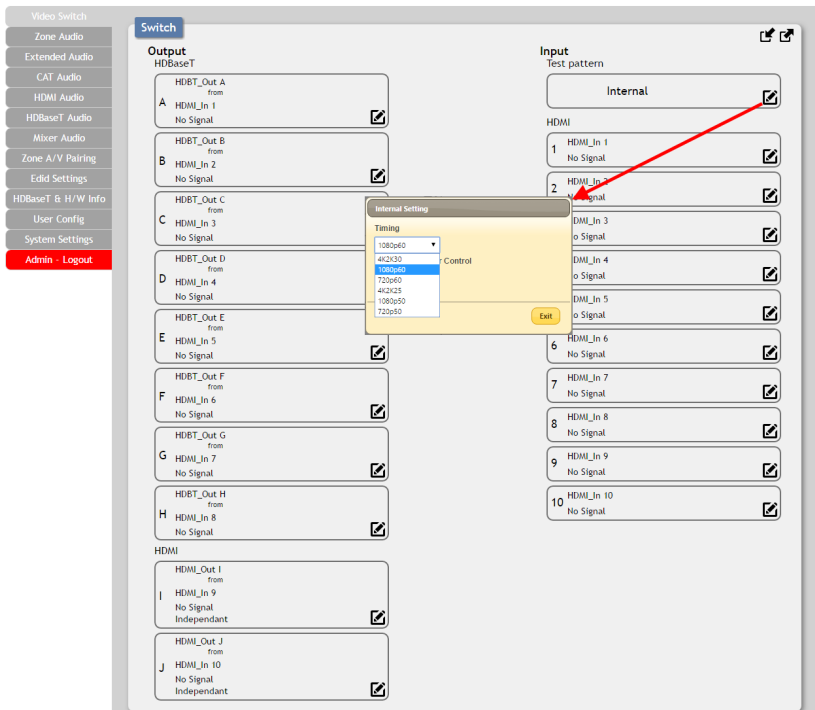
Video Switch
Zone Audio
Extended Audio
CAT Audio
HDMI Audio
HDBaseT Audio
Mixer Audio
Zone A/V Pairing
Edid Settings
HDBaseT & H/W Info
User Config
System Settings
Admin - Logout

Switch

Output
HDBaseT

A HDBT_Out A from HDMI_In 1 No Signal
B HDBT_Out B from HDMI_In 2 No Signal
C HDBT_Out C from HDMI_In 3 No Signal
D HDBT_Out D from HDMI_In 4 No Signal
E HDBT_Out E from HDMI_In 5 No Signal
F HDBT_Out F from HDMI_In 6 No Signal
G HDBT_Out G from HDMI_In 7 No Signal
H HDBT_Out H from HDMI_In 8 No Signal

HDMI
I HDMI_Out I from HDMI_In 9 No Signal Independant
J HDMI_Out J from HDMI_In 10 No Signal Independant

Input
Test pattern
Internal

HDMI
1 HDMI_In 1 No Signal
2 HDMI_In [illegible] No Signal
3 HDMI_In 3 No Signal
4 HDMI_In 4 No Signal
5 HDMI_In 5 No Signal
6 HDMI_In 6 No Signal
7 HDMI_In 7 No Signal
8 HDMI_In 8 No Signal
9 HDMI_In 9 No Signal
10 HDMI_In 10 No Signal

Internal Setting
Timing
1080p60
4K2K30
1080p60
720p60
4K2K25
1080p50
720p50
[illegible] Control
Exit